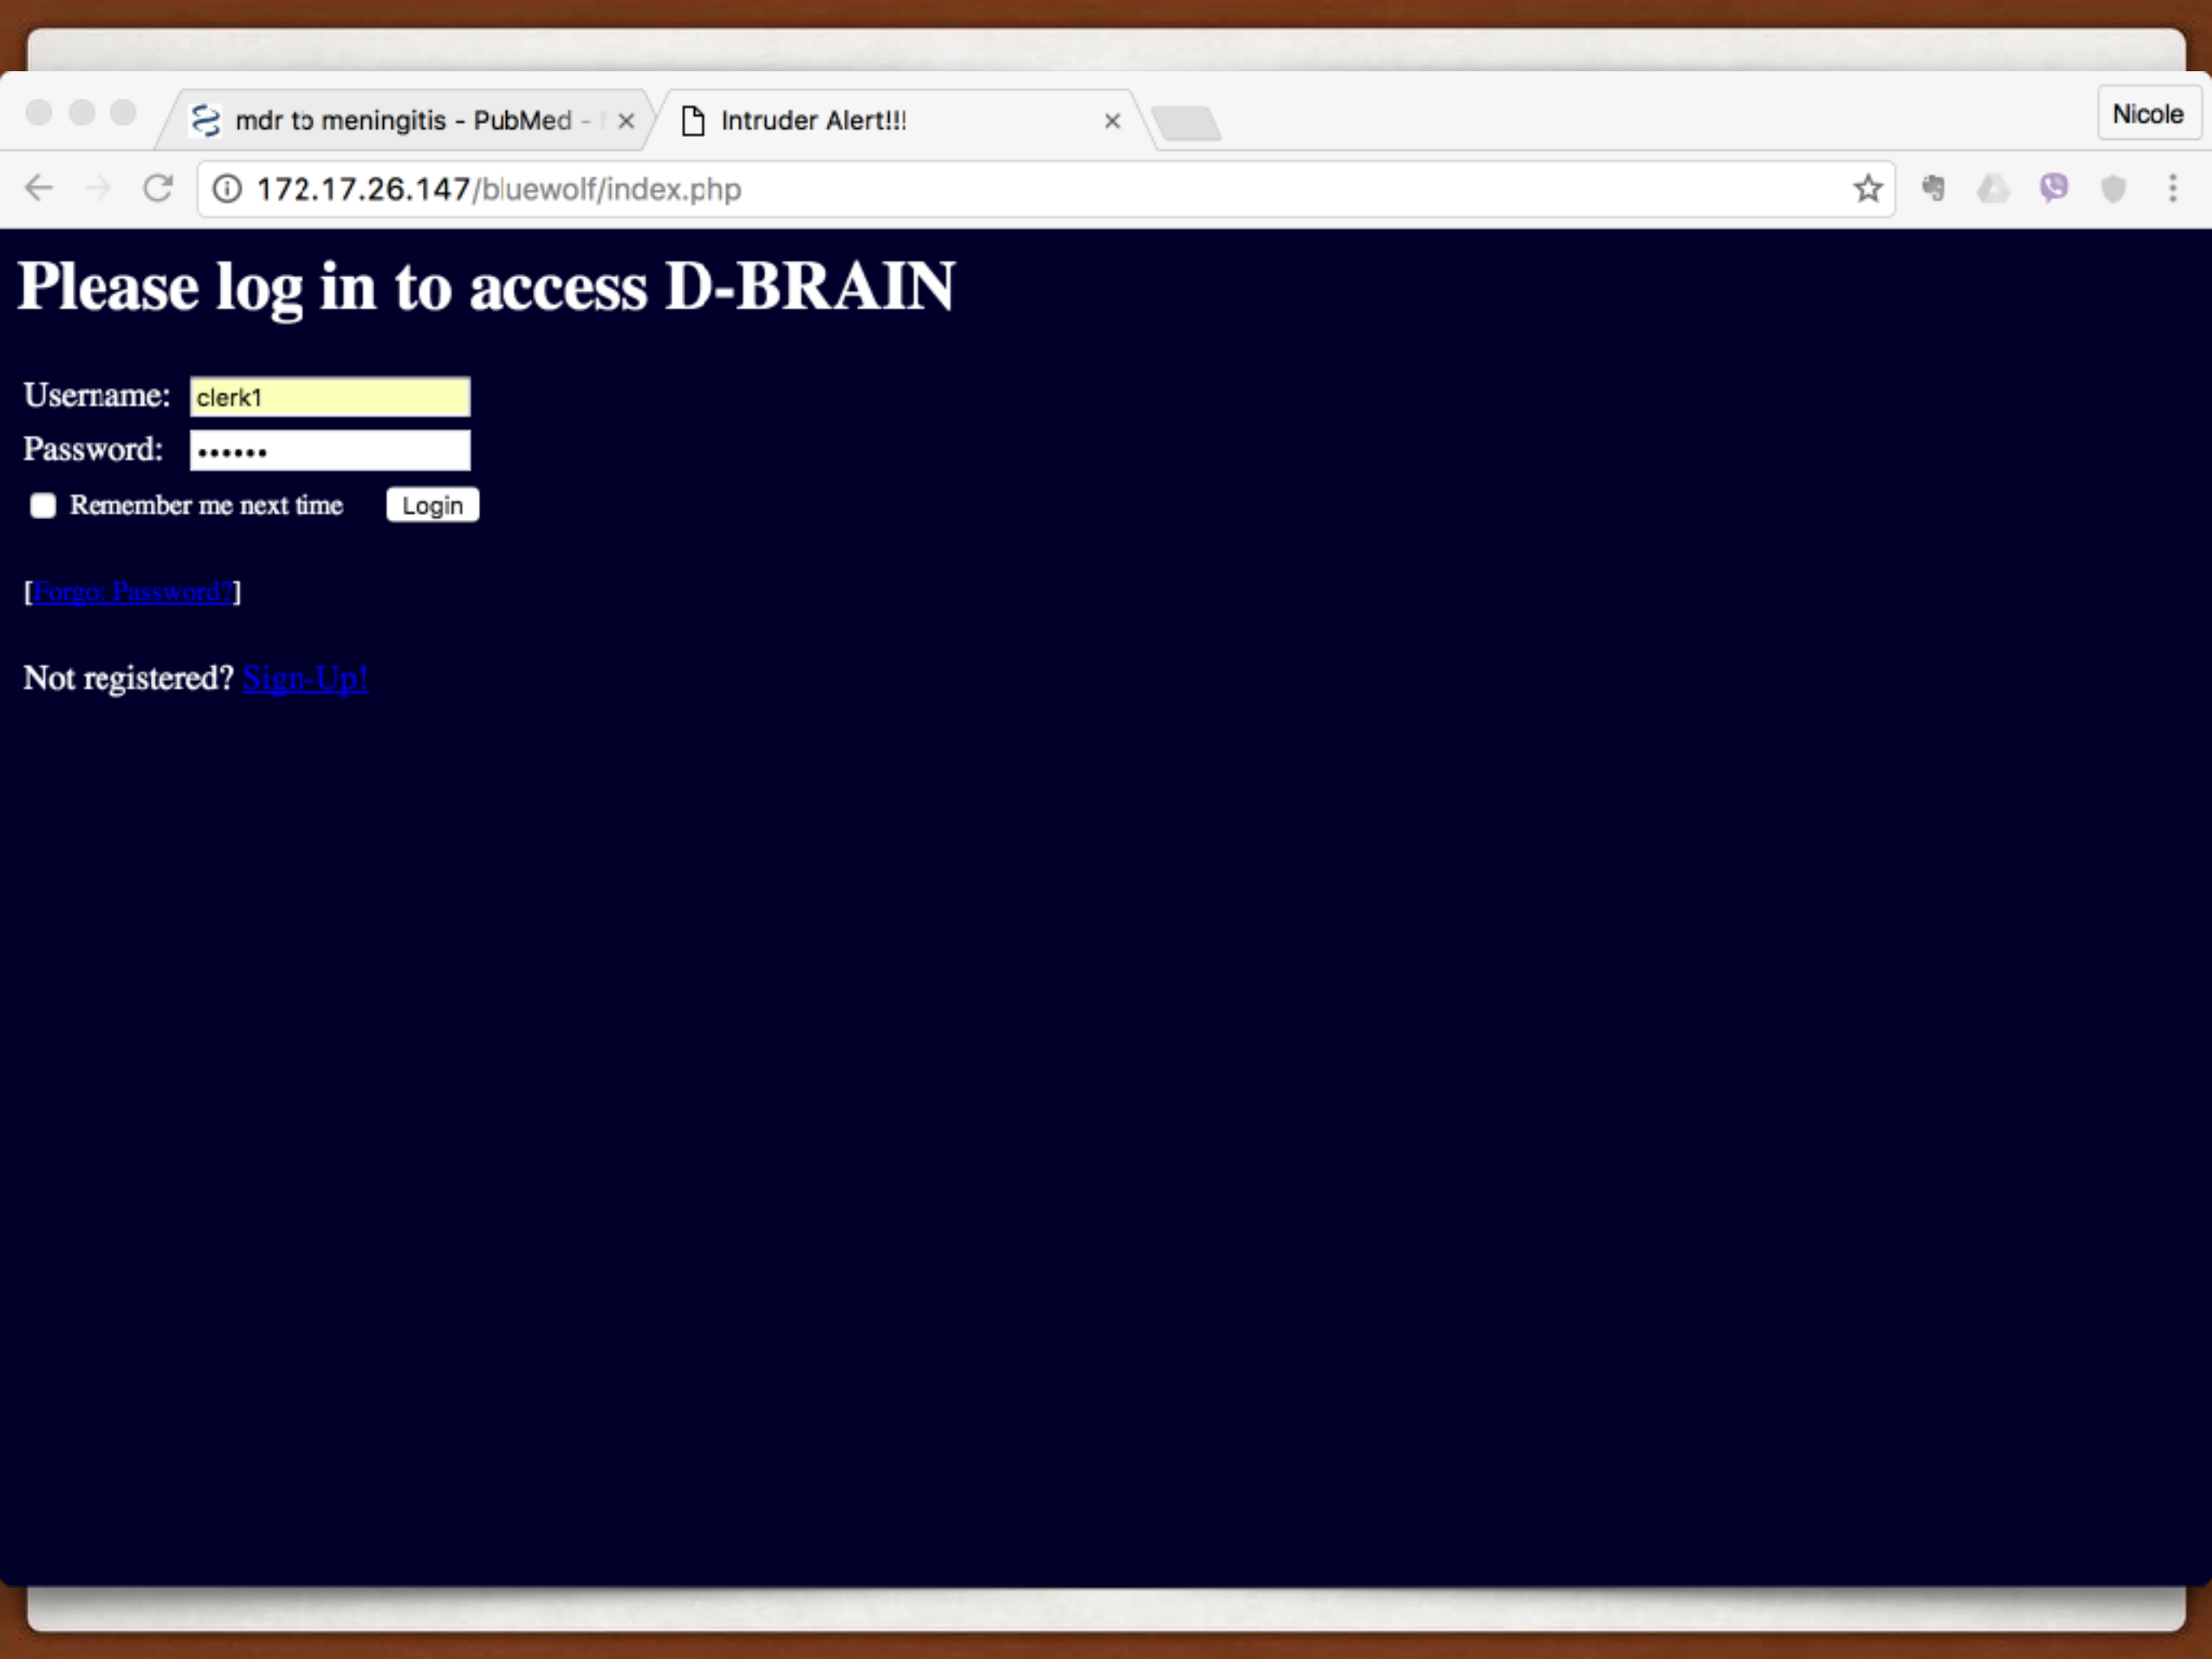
mdr to meningitis - PubMed - ×
Intruder Alert!!! ×
Nicole

172.17.26.147/bluewolf/index.php

Please log in to access D-BRAIN

Username: clerk1
Password: ••••••
Remember me next time Login

[Forgot Password?]

Not registered? Sign-Up!